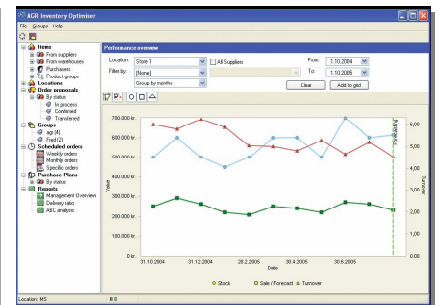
AGR Inventory Optimiser

File Groups Help

Items
From suppliers
From warehouses
Purchasers
Control groups
Locations
Order proposals
By status
In process
Confirmed
Transferred
Groups
agr (4)
Fred (2)
Scheduled orders
Weekly orders
Monthly orders
Specific orders
Purchase Plans
By status
Reports
Management Overview
Delivery ratio
ABC analysis

Performance overview

Location: Store 1
All Suppliers
From: 1.10.2004
Filter by: [None]
To: 1.10.2005
Group by months
Clear
Add to grid

700.000 kr.
600.000 kr.
500.000 kr.
400.000 kr.
300.000 kr.
200.000 kr.
100.000 kr.
0 kr.

Value

6,00
5,00
4,00
3,00
2,00
1,00
0,00

Turnover

31.10.2004
31.12.2004
28.2.2005
30.4.2005
30.6.2005

Date

Stock
Sale / Forecast
Turnover

Location: MS